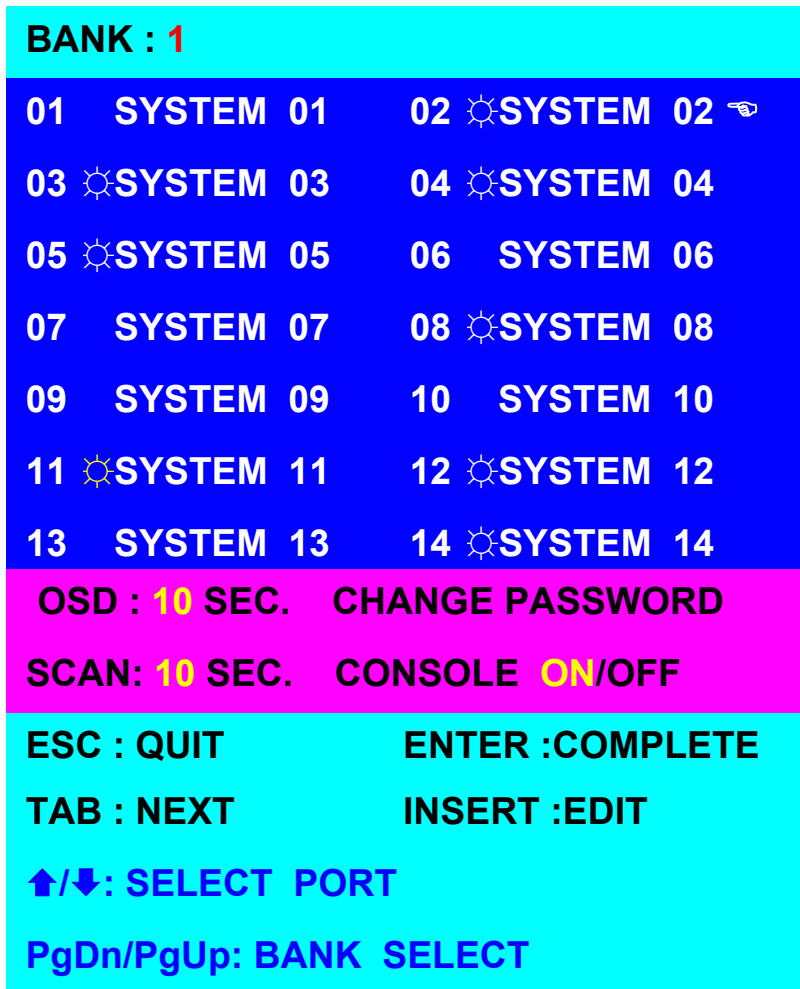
BANK : 1

01 SYSTEM 01 02 ☼SYSTEM 02 ☜
03 ☼SYSTEM 03 04 ☼SYSTEM 04
05 ☼SYSTEM 05 06 SYSTEM 06
07 SYSTEM 07 08 ☼SYSTEM 08
09 SYSTEM 09 10 SYSTEM 10
11 ☼SYSTEM 11 12 ☼SYSTEM 12
13 SYSTEM 13 14 ☼SYSTEM 14

OSD : 10 SEC. CHANGE PASSWORD
SCAN: 10 SEC. CONSOLE ON/OFF

ESC : QUIT ENTER :COMPLETE
TAB : NEXT INSERT :EDIT
↑/↓: SELECT PORT
PgDn/PgUp: BANK SELECT